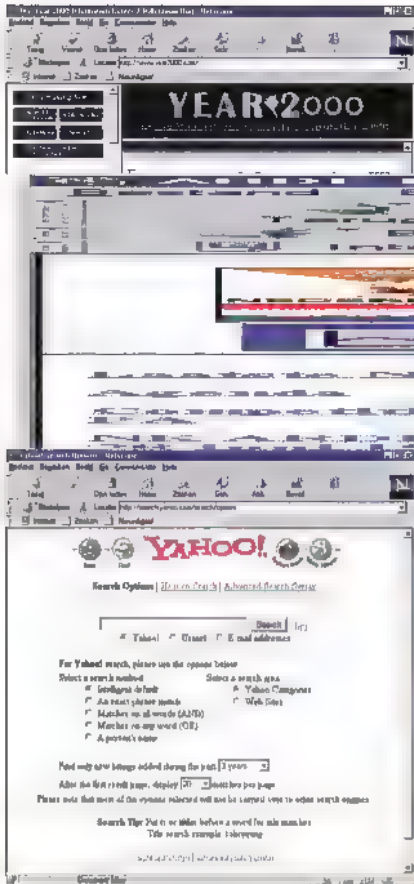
YEAR 2000

YAHOO!

Search Options | Help on Search | Advanced Search Syntax

Search

Yahoo! Usenet E-mail addresses

For Yahoo! search, please use the options below

Select a search method
Intelligent default
An exact phrase match
Matches on all words (AND)
Matches on any word (OR)
A person's name

Select a search area
Yahoo! Categories
Web Sites

Find only new listings added during the past 3 years

After the first result page, display 20 matches per page

Please note that most of the options selected will not be carried over to other search engines

Search Tip: Put + or minus before a word for min matches

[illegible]

N

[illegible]